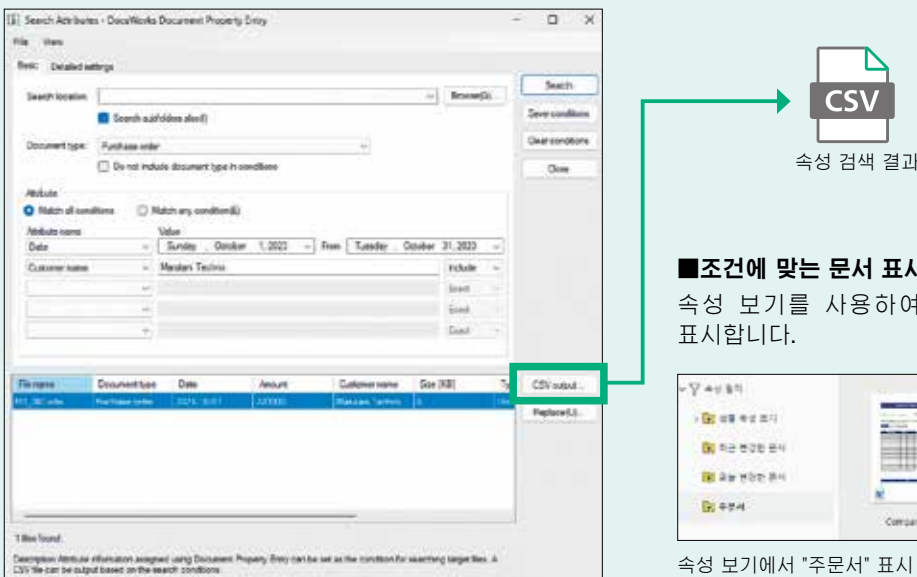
Search Attributes - DocuWorks Document Property Entry

File View

Basic Detailed settings

Search location: Browse(S)...

Search subfolders also(I)

Document type: Purchase order

Do not include document type in conditions

Attribute

Match all conditions Match any condition(E)

Attribute name Value

Date Sunday , October 1, 2023 From Tuesday , October 31, 2023

Customer name Marutani Techno Include

Exact

Exact

Exact

Search

Save conditions

Clear conditions

Close

| File name | Document type | Date | Amount | Customer name | Size (KB) |
|---|---|---|---|---|---|
| P/O_TBC order | Purchase order | 2023/10/01 | 237000 | Marutani Techno | 4 |

CSV output...

Replace(L)...

1 files found.

Description: Attribute information assigned using Document Property Entry can be set as the condition for searching target files. A CSV file can be output based on the search conditions.

CSV

속성 검색 결과

■조건에 맞는 문서 표시

속성 보기를 사용하여 표시합니다.

속성 뷰어

생성 속성 표시

최근 변경된 문서

오늘 변경된 문서

주문서

Compan

속성 보기에서 "주문서" 표시